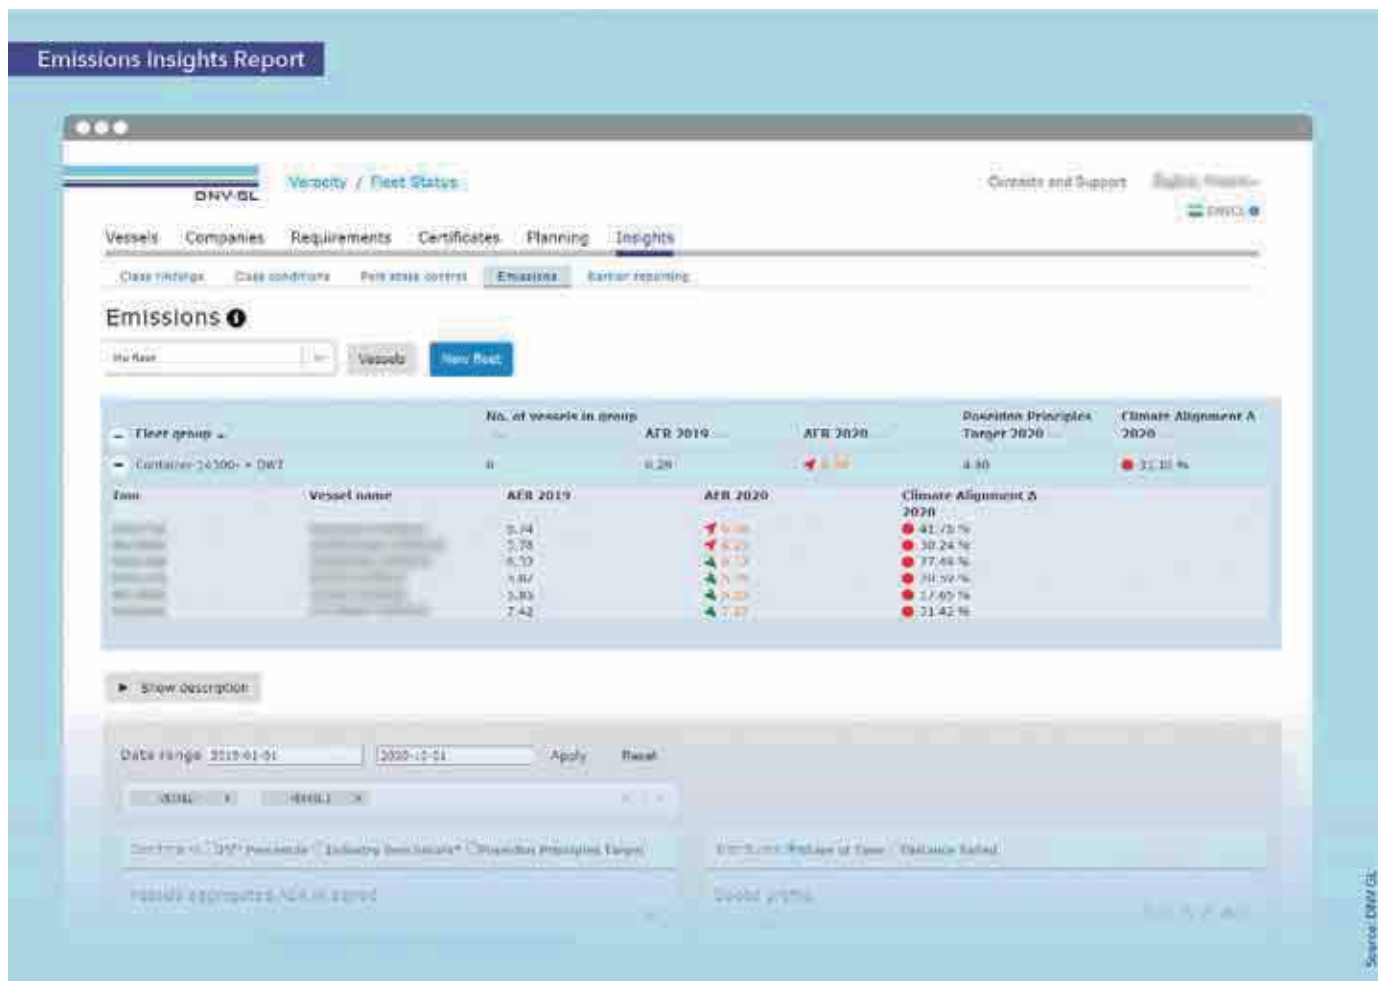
Emissions Insights Report

DNV·GL

Veracity / Fleet Status

Contacts and Support

Vessels Companies Requirements Certificates Planning Insights

Class findings Class conditions Port state control Emissions Barrier reporting

Emissions

My fleet

Vessels

New fleet

| Fleet group | No. of vessels in group | AER 2019 | AER 2020 | Poseidon Principles Target 2020 | Climate Alignment Δ 2020 |
|---|---|---|---|---|---|
| Container 14300+ DWT | 6 | 6.29 | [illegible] | 4.30 | 31.10 % |

| Imo | Vessel name | AER 2019 | AER 2020 | Climate Alignment Δ 2020 |
|---|---|---|---|---|
| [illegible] | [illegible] | 5.74 | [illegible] | 41.78 % |
| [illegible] | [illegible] | 5.78 | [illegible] | 30.24 % |
| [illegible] | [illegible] | 6.53 | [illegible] | 77.48 % |
| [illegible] | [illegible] | 5.87 | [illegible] | 30.59 % |
| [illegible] | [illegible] | 5.85 | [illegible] | 17.65 % |
| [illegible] | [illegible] | 7.42 | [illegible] | 31.42 % |

▶ Show description

Date range 2019-01-01 2020-12-31 Apply Reset

Benchmark: DNV Percentile Industry Benchmark Poseidon Principles Target

Distribution: Mileage at Time Distance Sailed

Vessels aggregated AER in period

Speed profile

Source: DNV GL